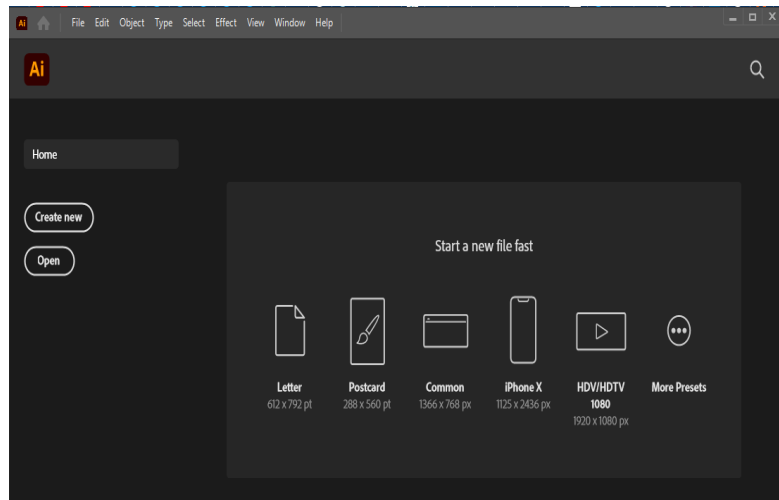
Ai File Edit Object Type Select Effect View Window Help

Ai

Home

Create new

Open

Start a new file fast

Letter
612 x 792 pt

Postcard
288 x 560 pt

Common
1366 x 768 px

iPhone X
1125 x 2436 px

HDV/HDTV 1080
1920 x 1080 px

More Presets